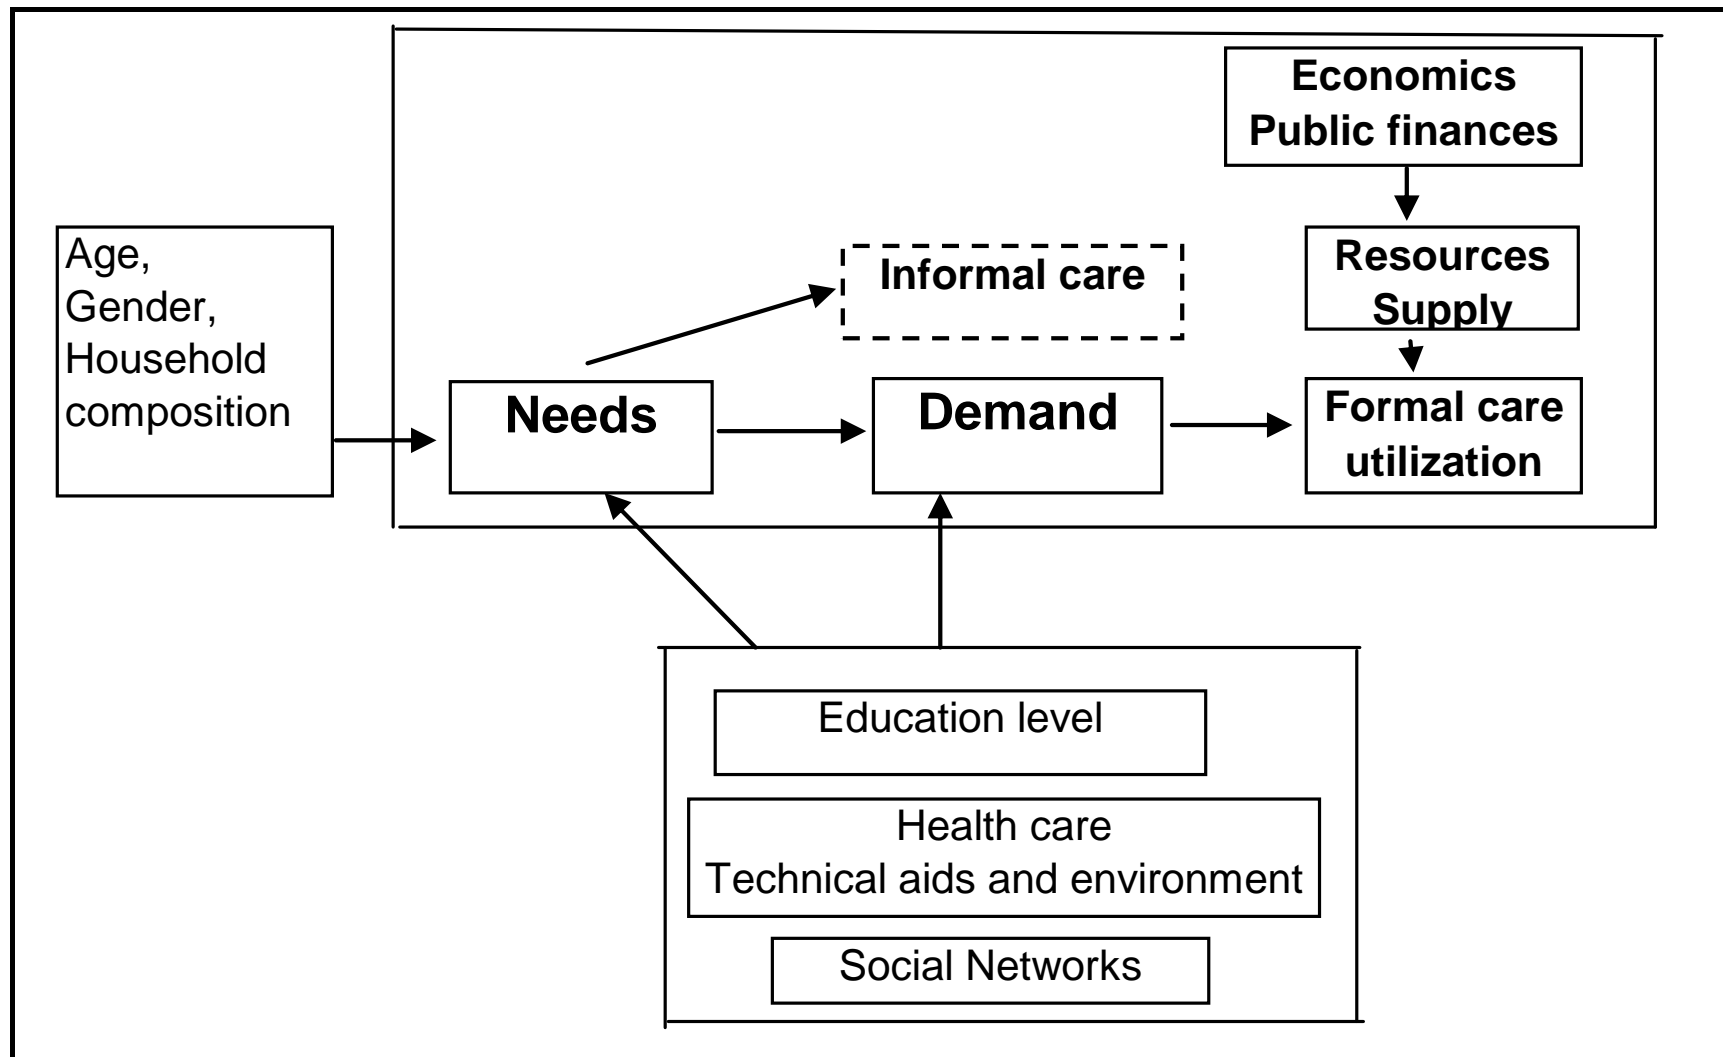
Economics
Public finances

Age,
Gender,
Household
composition

Informal care

Resources
Supply

Needs

Demand

Formal care
utilization

Education level

Health care
Technical aids and environment

Social Networks